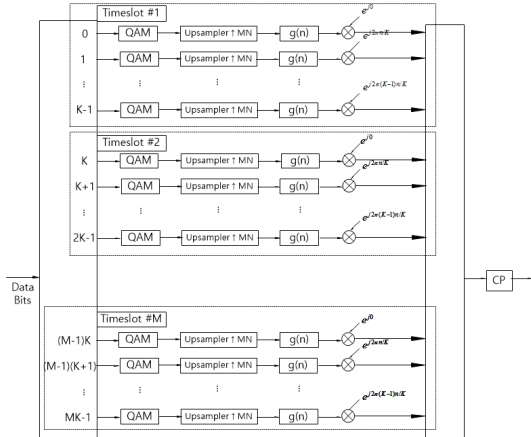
Timeslot #1
0
QAM
Upsampler ↑ MN
g(n)
$e^{j0}$
1
QAM
Upsampler ↑ MN
g(n)
$e^{j2\pi n/K}$
⋮
⋮
⋮
⋮
K-1
QAM
Upsampler ↑ MN
g(n)
$e^{j2\pi(K-1)n/K}$

Timeslot #2
K
QAM
Upsampler ↑ MN
g(n)
$e^{j0}$
K+1
QAM
Upsampler ↑ MN
g(n)
$e^{j2\pi n/K}$
⋮
⋮
⋮
⋮
2K-1
QAM
Upsampler ↑ MN
g(n)
$e^{j2\pi(K-1)n/K}$

Data Bits

CP

Timeslot #M
(M-1)K
QAM
Upsampler ↑ MN
g(n)
$e^{j0}$
(M-1)(K+1)
QAM
Upsampler ↑ MN
g(n)
$e^{j2\pi n/K}$
⋮
⋮
⋮
⋮
MK-1
QAM
Upsampler ↑ MN
g(n)
$e^{j2\pi(K-1)n/K}$